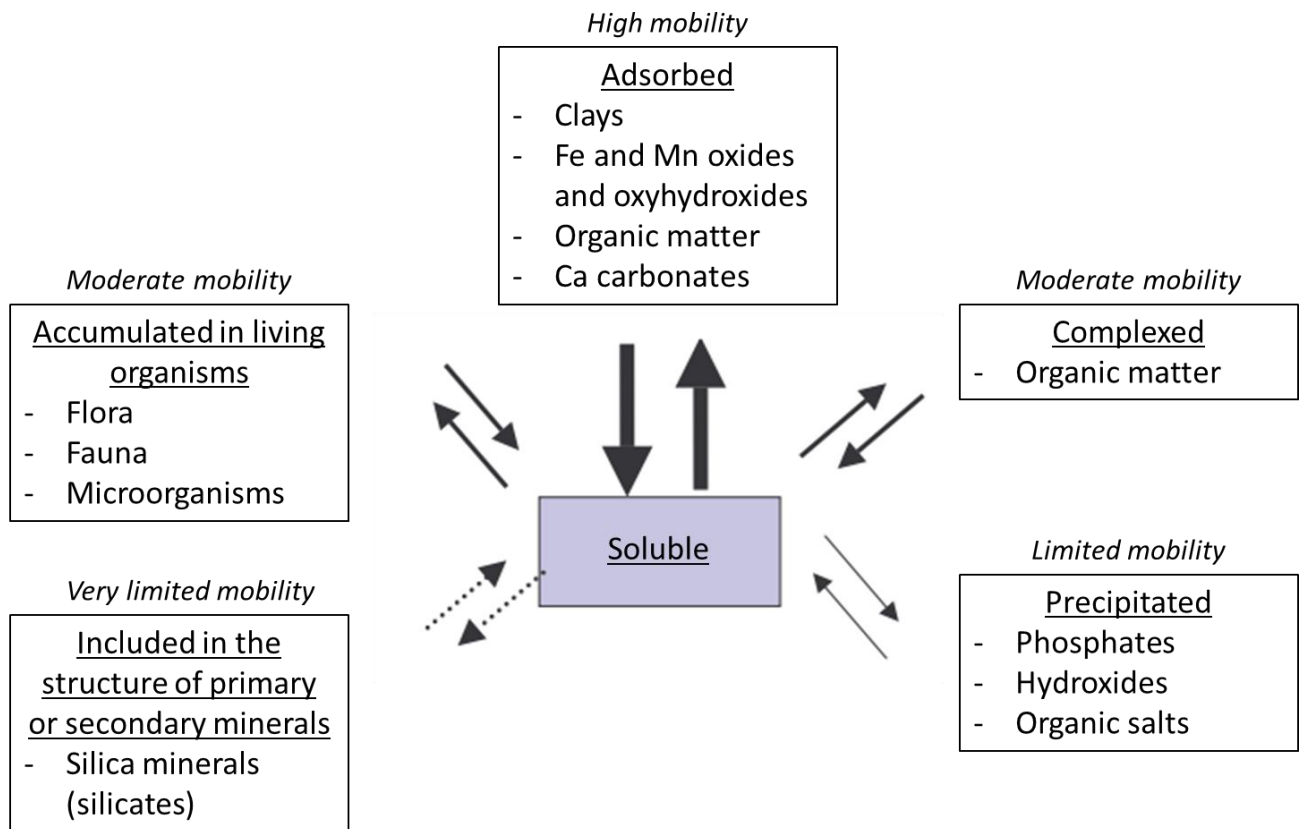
High mobility

Adsorbed
- Clays
- Fe and Mn oxides and oxyhydroxides
- Organic matter
- Ca carbonates

Moderate mobility

Accumulated in living organisms
- Flora
- Fauna
- Microorganisms

Moderate mobility

Complexed
- Organic matter

Soluble

Very limited mobility

Included in the structure of primary or secondary minerals
- Silica minerals (silicates)

Limited mobility

Precipitated
- Phosphates
- Hydroxides
- Organic salts